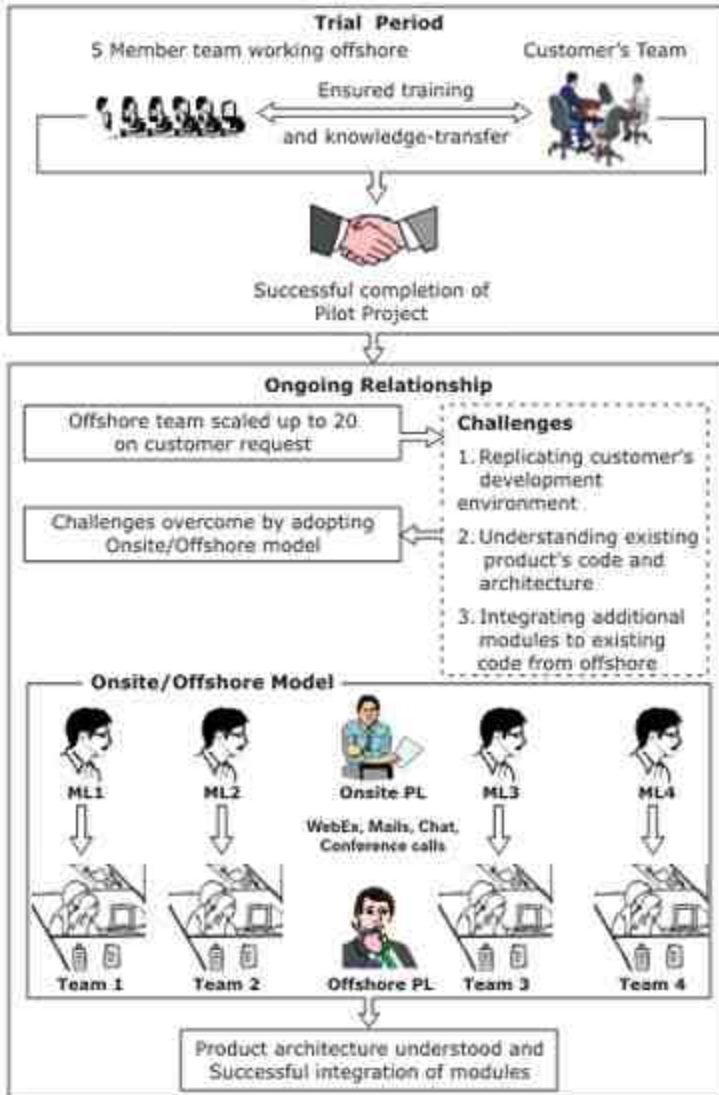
Trial Period

5 Member team working offshore

Customer's Team

Ensured training and knowledge-transfer

Successful completion of Pilot Project

Ongoing Relationship

Offshore team scaled up to 20 on customer request

Challenges

1. Replicating customer's development environment

2. Understanding existing product's code and architecture

3. Integrating additional modules to existing code from offshore

Challenges overcome by adopting Onsite/Offshore model

Onsite/Offshore Model

ML1

ML2

Onsite PL

ML3

ML4

WebEx, Mails, Chat, Conference calls

Team 1

Team 2

Offshore PL

Team 3

Team 4

Product architecture understood and Successful integration of modules